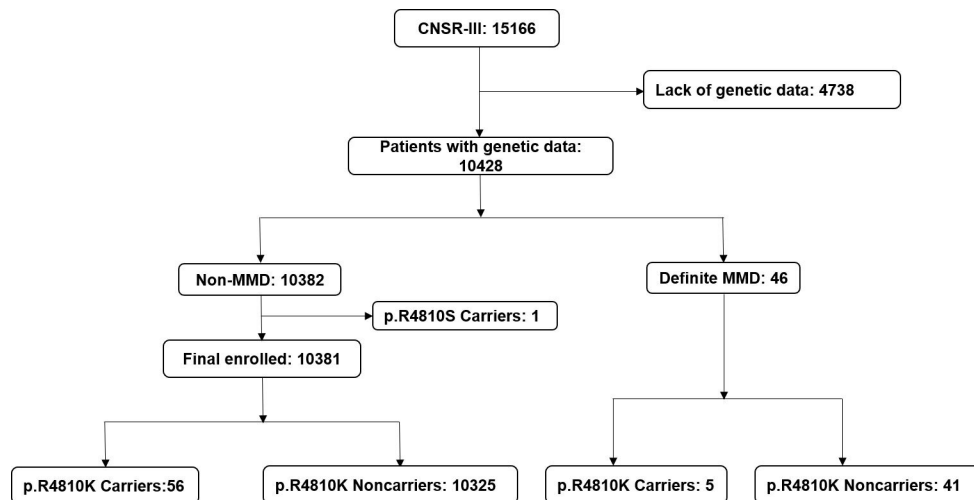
CNSR-III: 15166

Lack of genetic data: 4738

Patients with genetic data: 10428

Non-MMD: 10382

Definite MMD: 46

p.R4810S Carriers: 1

Final enrolled: 10381

p.R4810K Carriers:56

p.R4810K Noncarriers: 10325

p.R4810K Carriers: 5

p.R4810K Noncarriers: 41